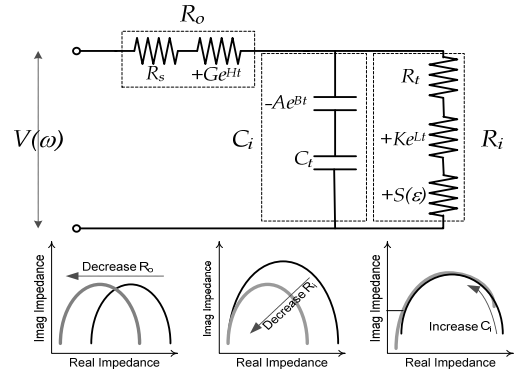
$R_o$

$R_s$ $+Ge^{Ht}$

$V(\omega)$

$C_i$

$-Ae^{Bt}$

$C_t$

$R_t$

$+Ke^{Lt}$

$+S(\varepsilon)$

$R_i$

Imag Impedance

Decrease $R_o$

Real Impedance

Imag Impedance

Decrease $R_i$

Real Impedance

Imag Impedance

Increase $C_i$

Real Impedance